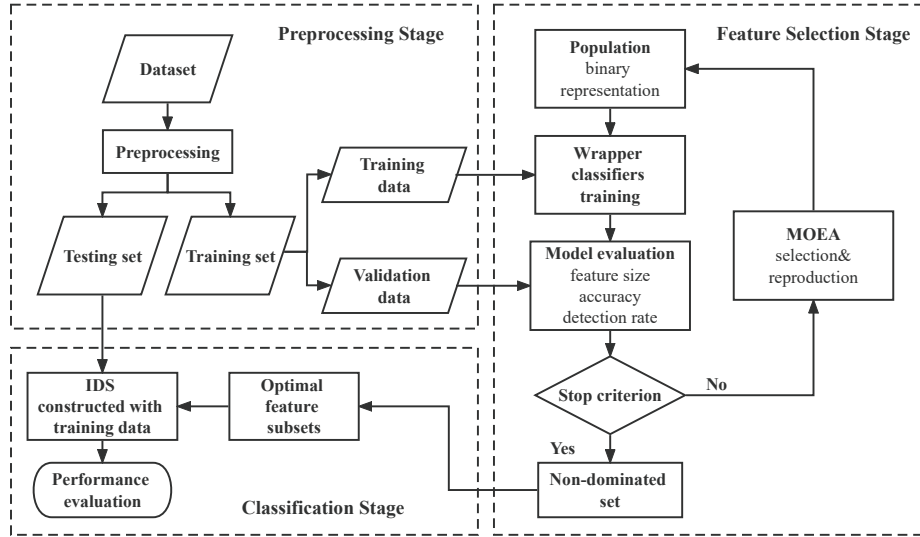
Preprocessing Stage

Dataset

Preprocessing

Testing set

Training set

Training data

Validation data

Feature Selection Stage

Population binary representation

Wrapper classifiers training

Model evaluation feature size accuracy detection rate

MOEA selection& reproduction

Stop criterion

No

Yes

Non-dominated set

Classification Stage

IDS constructed with training data

Optimal feature subsets

Performance evaluation